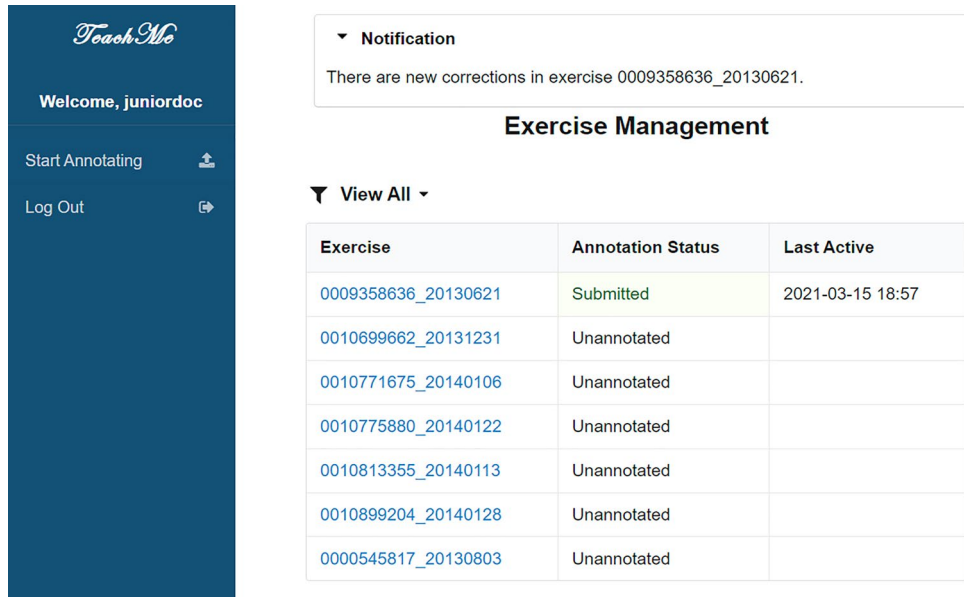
TeachMe

Welcome, juniordoc

Start Annotating

Log Out

Notification

There are new corrections in exercise 0009358636_20130621.

Exercise Management

View All

| Exercise | Annotation Status | Last Active |
|---|---|---|
| 0009358636_20130621 | Submitted | 2021-03-15 18:57 |
| 0010699662_20131231 | Unannotated | |
| 0010771675_20140106 | Unannotated | |
| 0010775880_20140122 | Unannotated | |
| 0010813355_20140113 | Unannotated | |
| 0010899204_20140128 | Unannotated | |
| 0000545817_20130803 | Unannotated | |